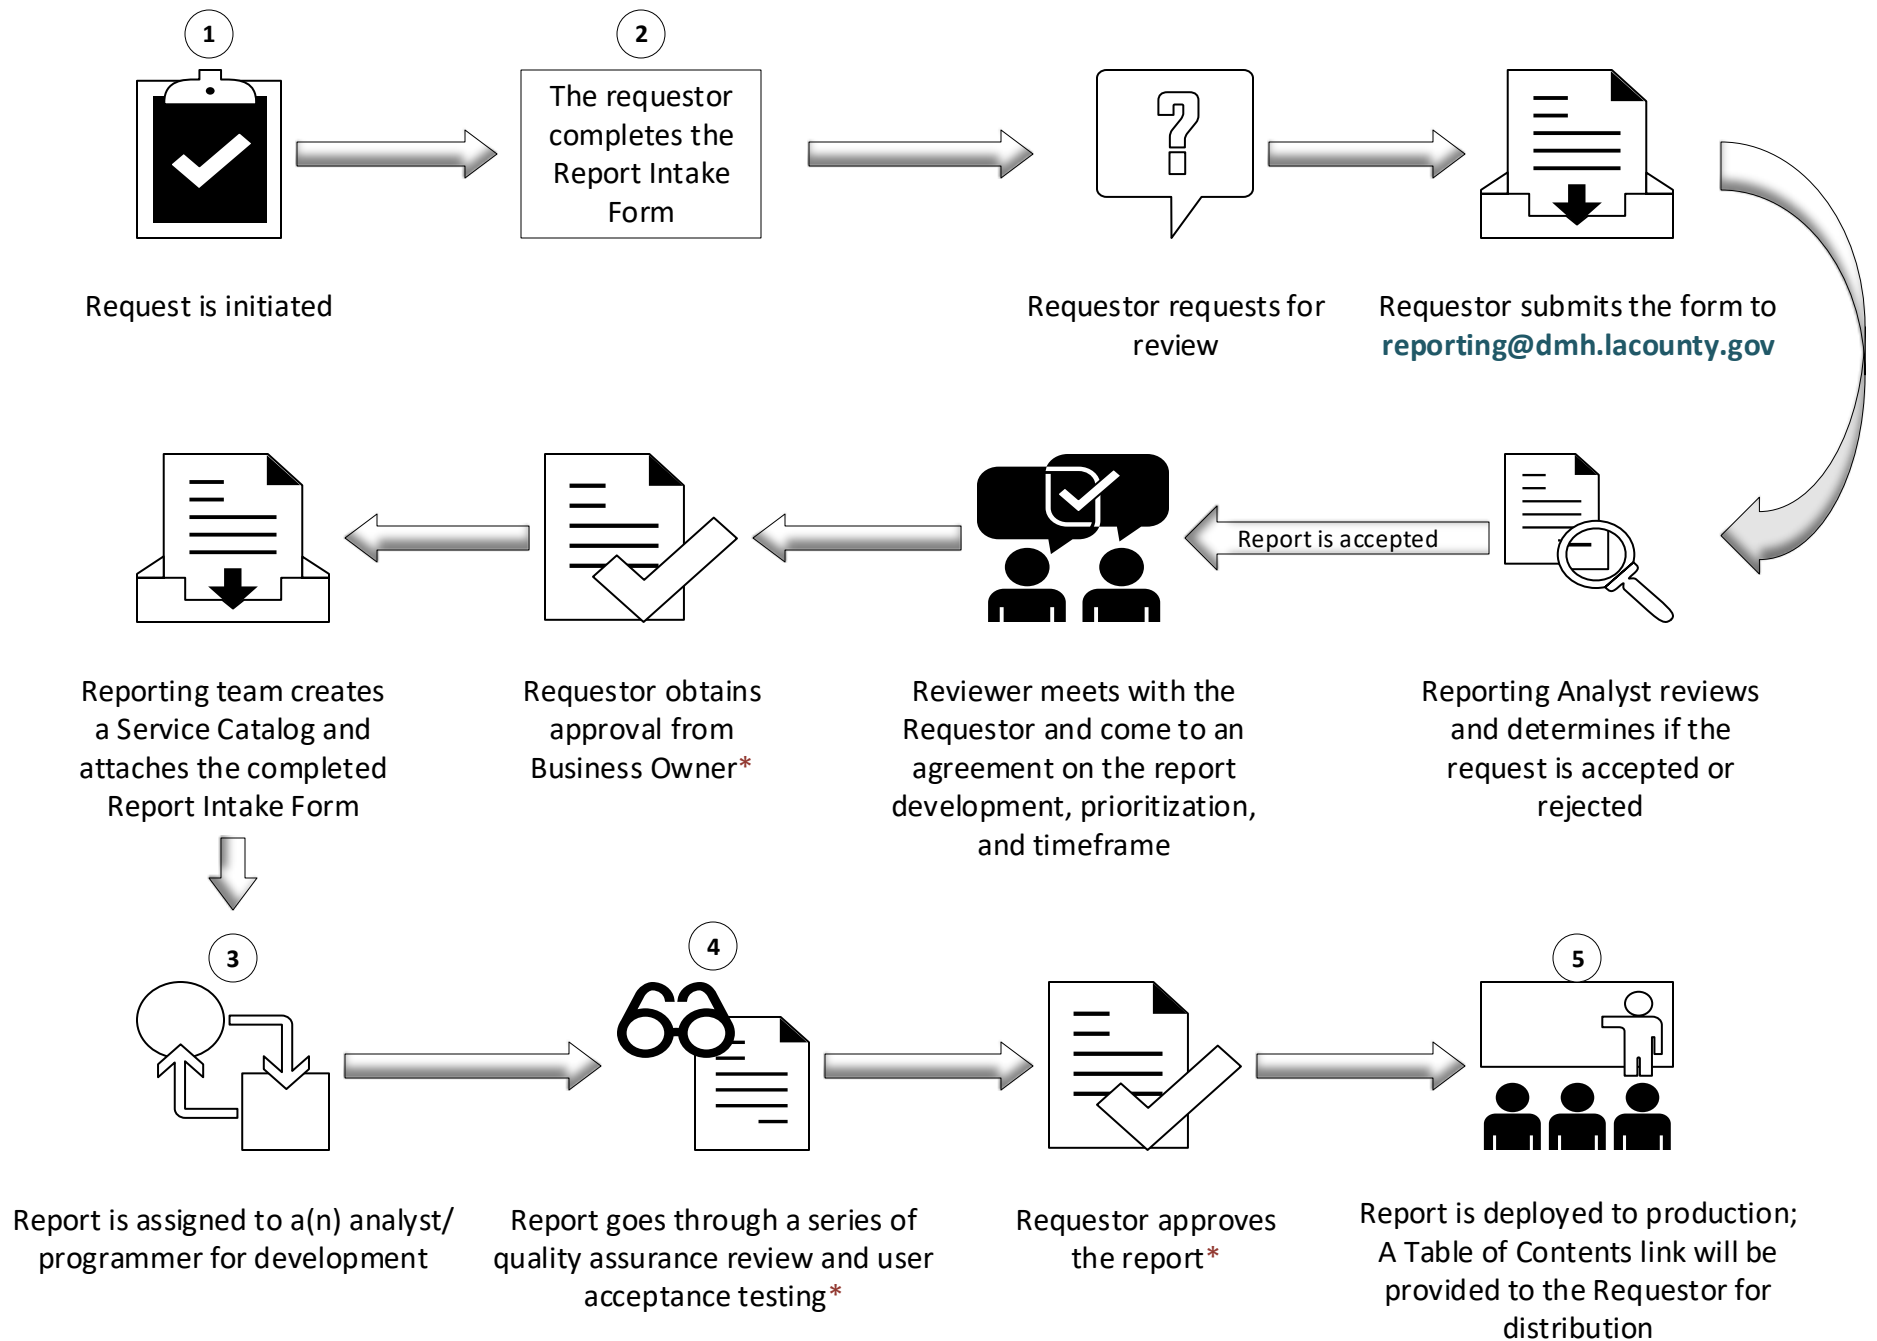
1

2

The requestor completes the Report Intake Form

Request is initiated

Requestor requests for review

Requestor submits the form to reporting@dmh.lacounty.gov

Report is accepted

Reporting team creates a Service Catalog and attaches the completed Report Intake Form

Requestor obtains approval from Business Owner*

Reviewer meets with the Requestor and come to an agreement on the report development, prioritization, and timeframe

Reporting Analyst reviews and determines if the request is accepted or rejected

3

4

5

Report is assigned to a(n) analyst/ programmer for development

Report goes through a series of quality assurance review and user acceptance testing*

Requestor approves the report*

Report is deployed to production; A Table of Contents link will be provided to the Requestor for distribution